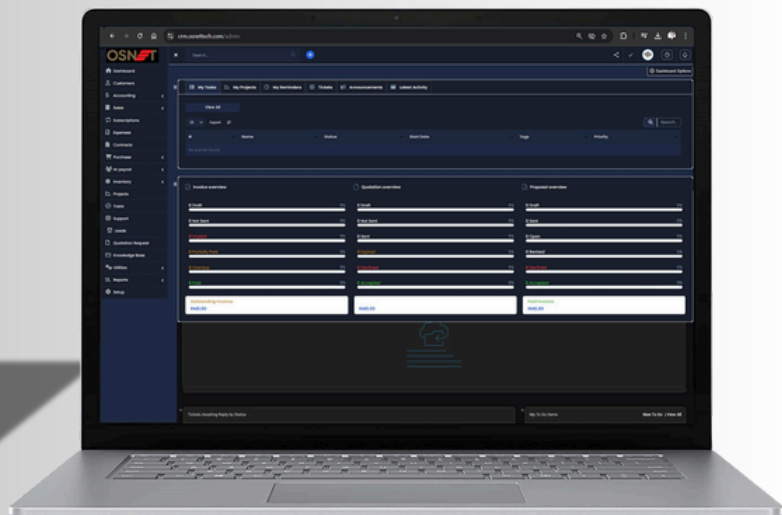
crm.osnettech.com/admin

OSNET

Search...

Dashboard Options

Dashboard
Customers
Accounting
Sales
Subscriptions
Expenses
Contracts
Purchase
Hr payroll
Inventory
Projects
Tasks
Support
Leads
Quotation Request
Knowledge Base
Utilities
Reports
Setup

My Tasks
My Projects
My Reminders
Tickets
Announcements
Latest Activity

View All

Export

Search...

| # | Name | Status | Start Date | Tags | Priority |
|---|---|---|---|---|---|
| No entries found | | | | | |

Invoice overview
0 Draft
0 Not Sent
0 Unpaid
0 Partially Paid
0 Overdue
0 Paid
Outstanding Invoices
₹0.00

Quotation overview
0 Draft
0 Not Sent
0 Sent
0 Expired
0 Declined
0 Accepted
₹0.00

Proposal overview
0 Draft
0 Sent
0 Open
0 Revised
0 Declined
0 Accepted
₹0.00

Tickets Awaiting Reply by Status

My To Do Items
New To Do | View All